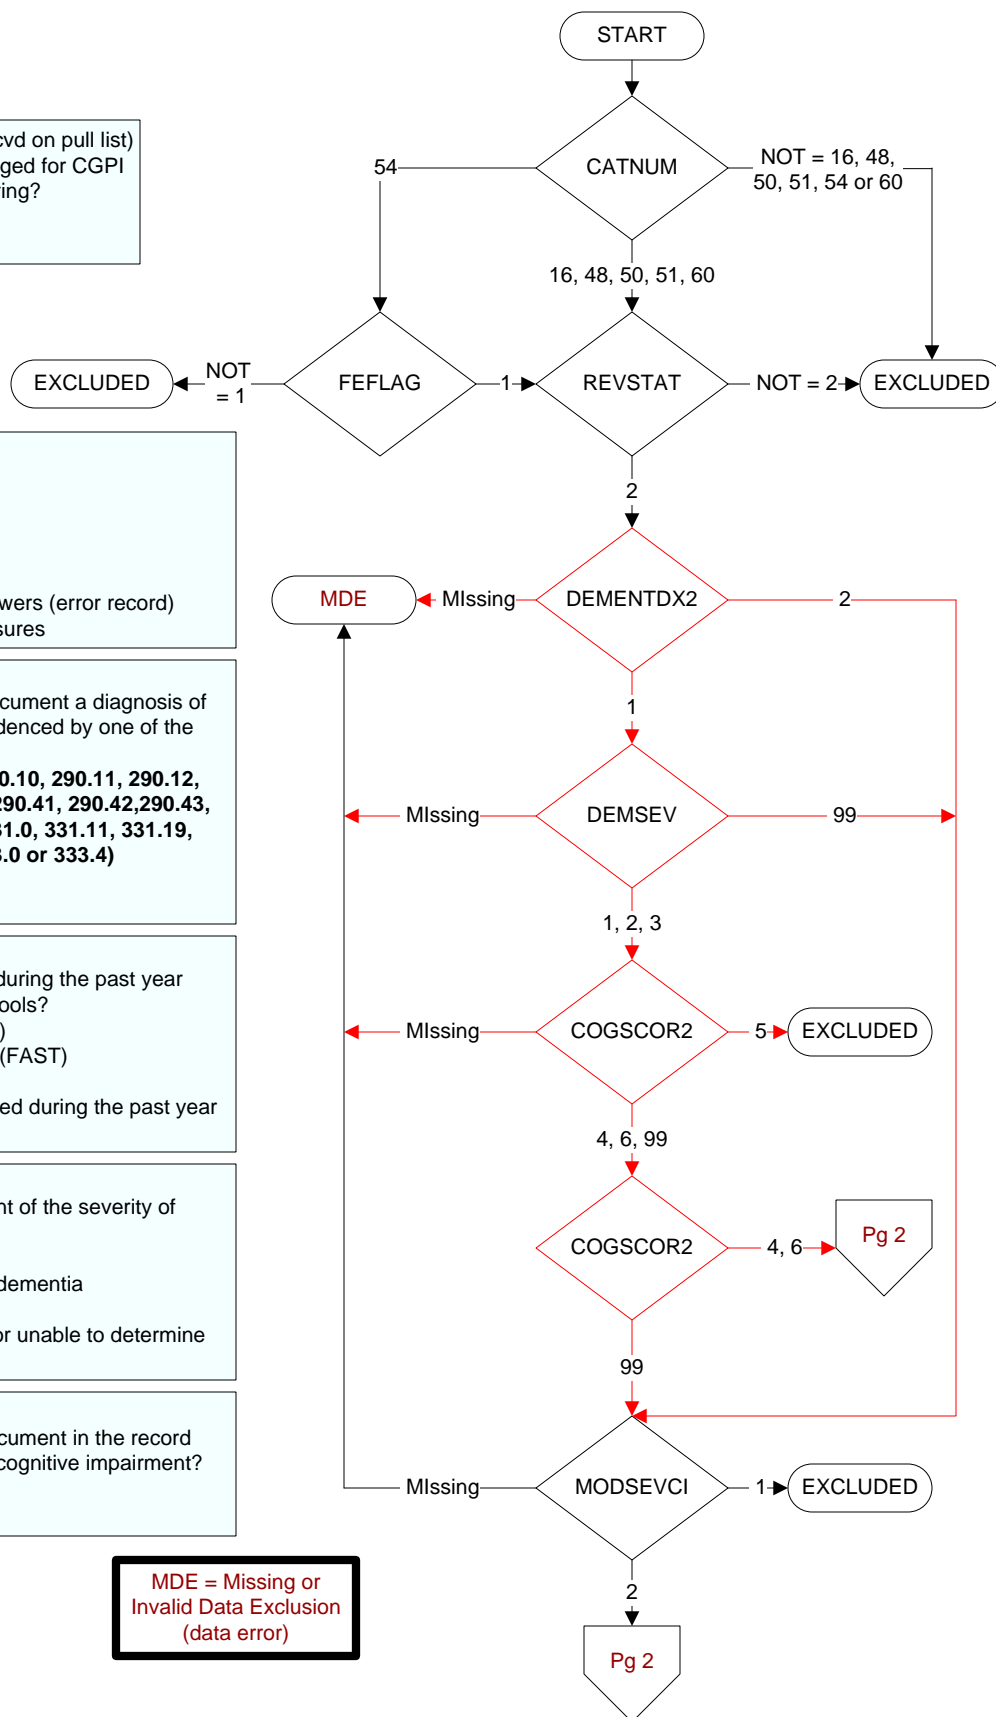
START

cvd on pull list) ged for CGPI ing?

CATNUM

54

NOT = 16, 48, 50, 51, 54 or 60

16, 48, 50, 51, 60

EXCLUDED

NOT = 1

FEFLAG

1

REVSTAT

NOT = 2

EXCLUDED

2

wers (error record) sures

MDE

MIssing

DEMENTDX2

2

1

cument a diagnosis of denced by one of the

**0.10, 290.11, 290.12, 290.41, 290.42,290.43, 31.0, 331.11, 331.19, 3.0 or 333.4)**

MIssing

DEMSEV

99

1, 2, 3

during the past year ools? ) (FAST)

ed during the past year

MIssing

COGSCOR2

5

EXCLUDED

4, 6, 99

nt of the severity of

dementia

r unable to determine

COGSCOR2

4, 6

Pg 2

99

cument in the record cognitive impairment?

MIssing

MODSEVCI

1

EXCLUDED

MDE = Missing or Invalid Data Exclusion (data error)

2

Pg 2